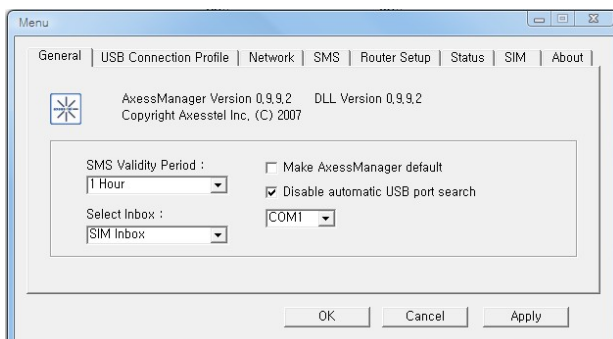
Menu

General | USB Connection Profile | Network | SMS | Router Setup | Status | SIM | About

AxessManager Version 0,9,9,2 DLL Version 0,9,9,2
Copyright Axesstel Inc, (C) 2007

SMS Validity Period :
1 Hour

Select Inbox :
SIM Inbox

☐ Make AxessManager default
☑ Disable automatic USB port search

COM1

OK Cancel Apply